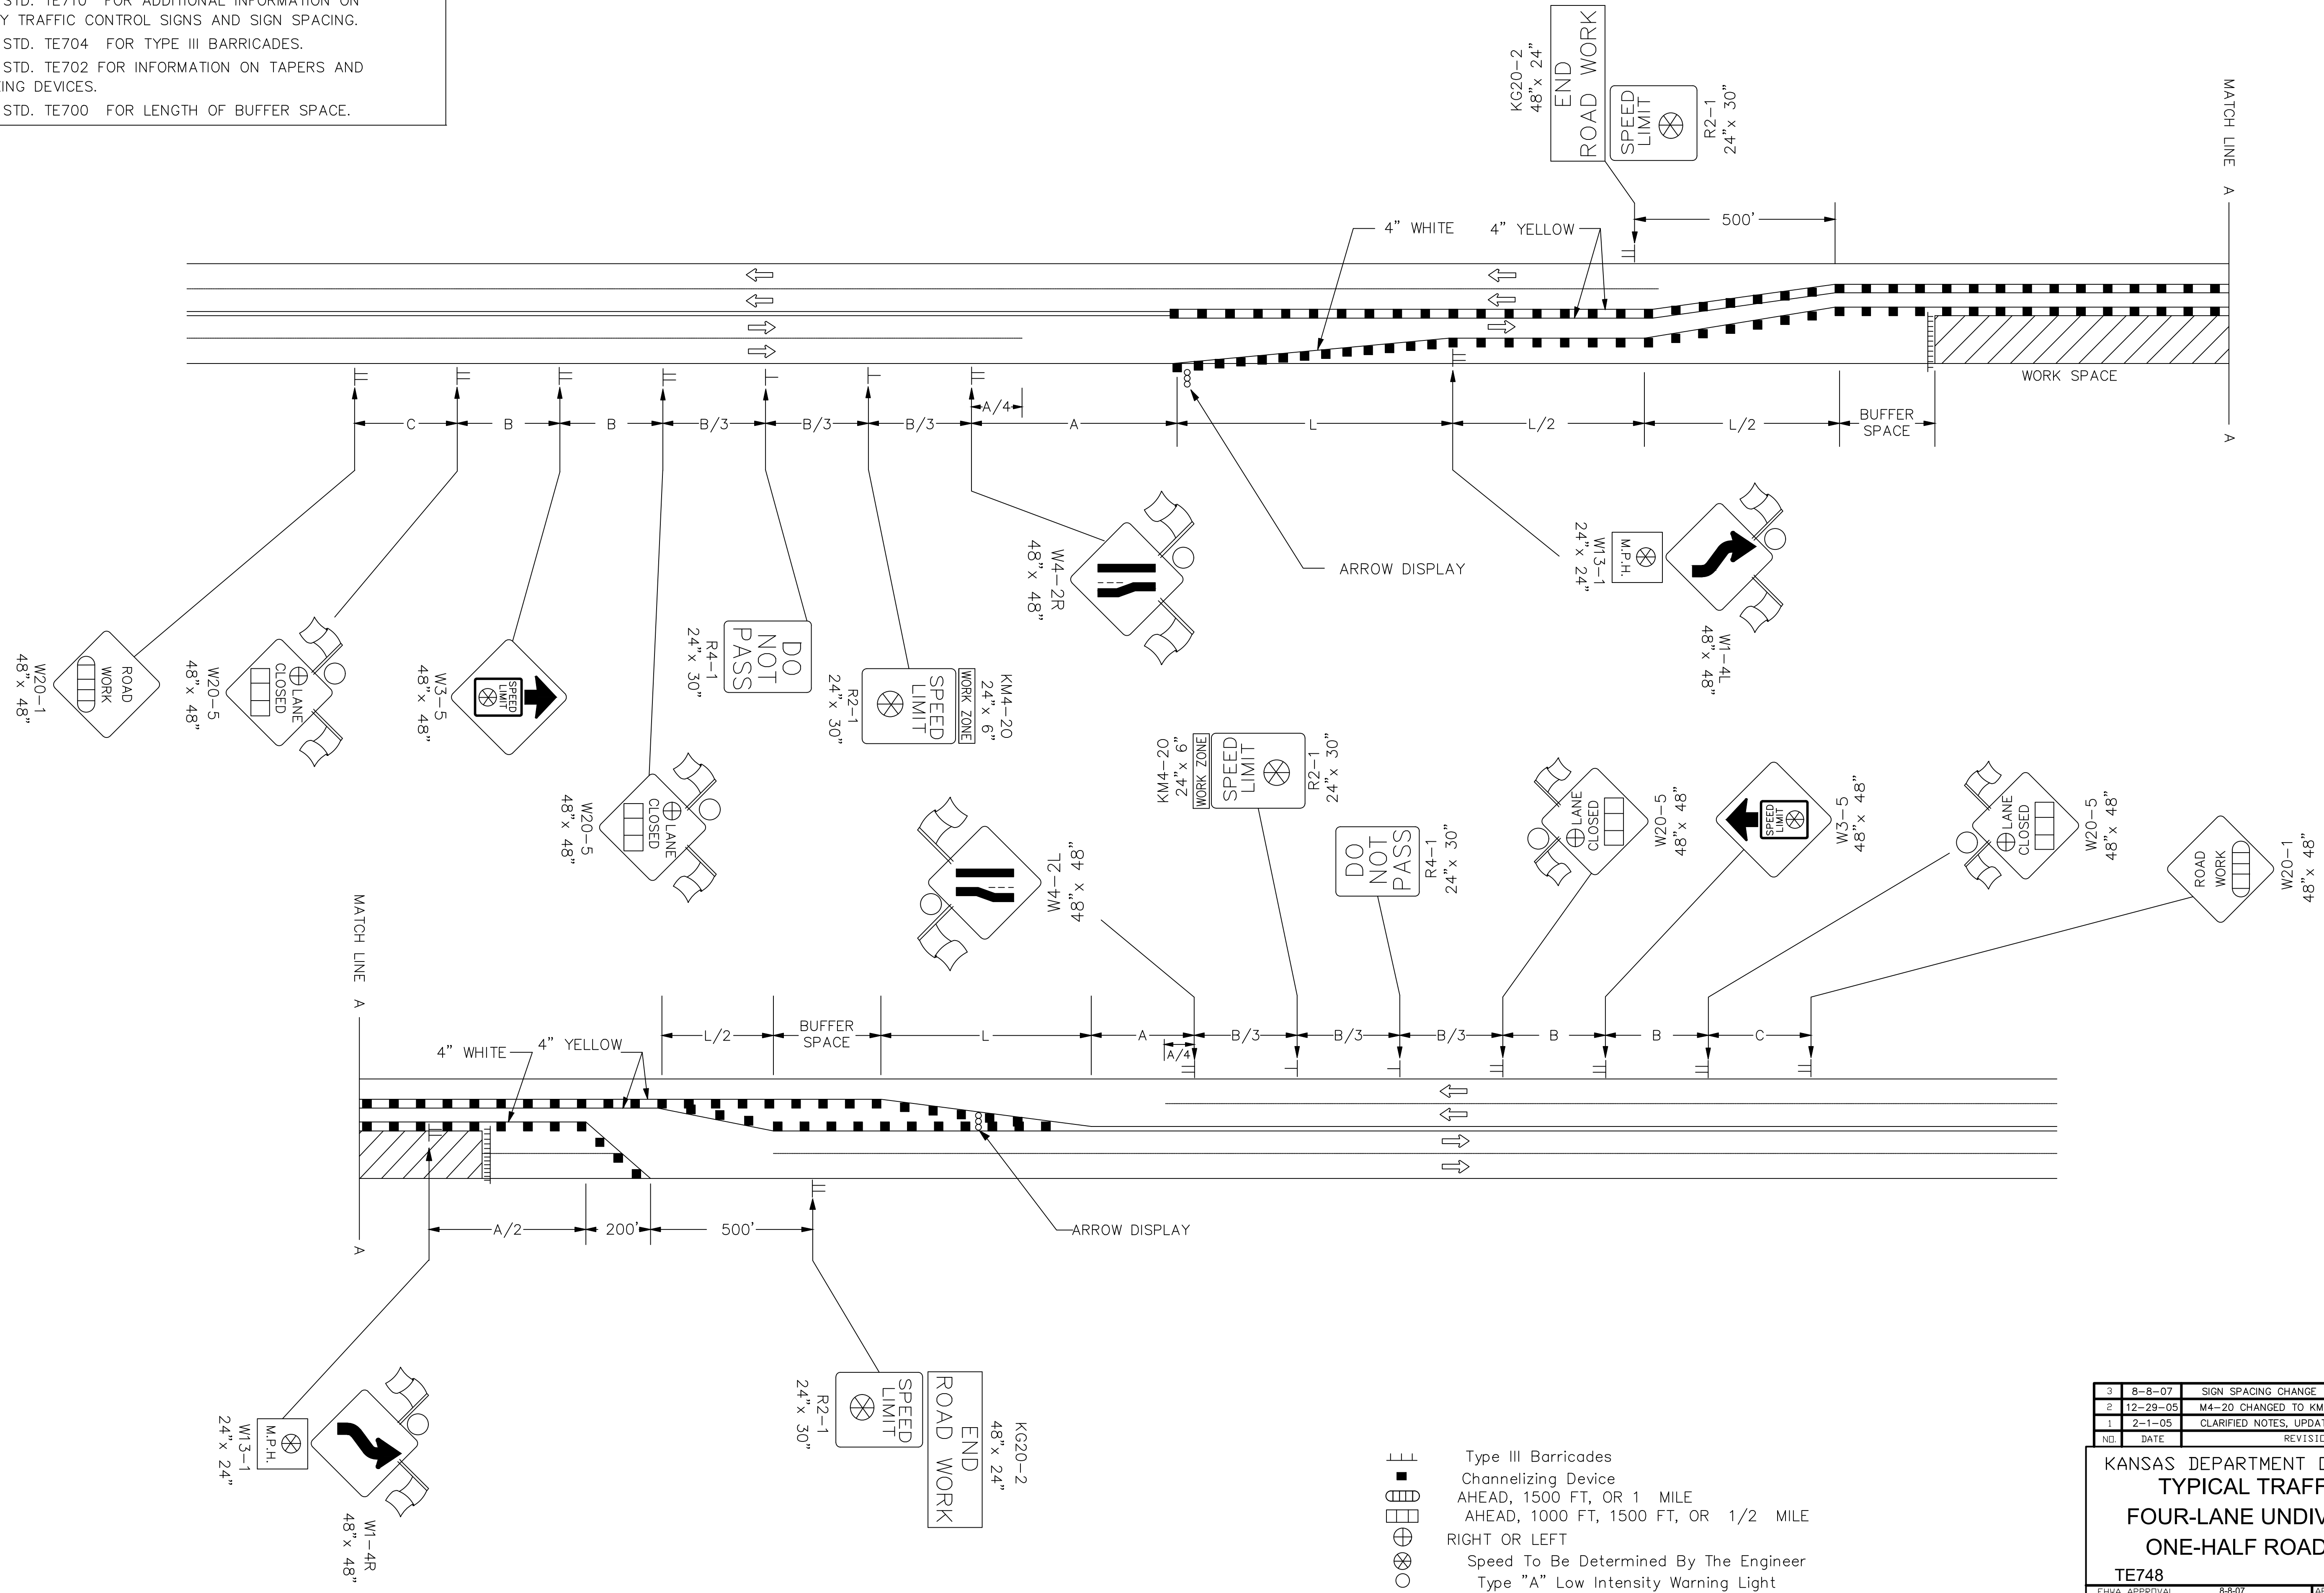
STD. TE710 FOR ADDITIONAL INFORMATION ON
Y TRAFFIC CONTROL SIGNS AND SIGN SPACING.
STD. TE704 FOR TYPE III BARRICADES.
STD. TE702 FOR INFORMATION ON TAPERS AND
ING DEVICES.
STD. TE700 FOR LENGTH OF BUFFER SPACE.

KG20-2
48"x 24"
END
ROAD WORK
SPEED
LIMIT
R2-1
24"x 30"

MATCH LINE A

A

4" WHITE
4" YELLOW
500'
WORK SPACE

C
B
B
B/3
B/3
B/3
A/4
A
L
L/2
L/2
BUFFER
SPACE

W4-2R
48"x 48"
ARROW DISPLAY
W13-1
24"x 24"
M.P.H.
W1-4L
48"x 48"

W20-1
48"x 48"
ROAD
WORK
W20-5
48"x 48"
LANE
CLOSED
W3-5
48"x 48"
SPEED
LIMIT
R4-1
24"x 30"
DO
NOT
PASS
R2-1
24"x 30"
SPEED
LIMIT
WORK ZONE
KM4-20
24"x 6"

W20-5
48"x 48"
LANE
CLOSED

KM4-20
24"x 6"
WORK ZONE
SPEED
LIMIT
R2-1
24"x 30"
W4-2L
48"x 48"
DO
NOT
PASS
R4-1
24"x 30"
LANE
CLOSED
W20-5
48"x 48"
SPEED
LIMIT
W3-5
48"x 48"
LANE
CLOSED
W20-5
48"x 48"
ROAD
WORK
W20-1
48"x 48"

MATCH LINE A

A

4" WHITE
4" YELLOW
L/2
BUFFER
SPACE
L
A
A/4
B/3
B/3
B/3
B
B
C

A/2
200'
500'
ARROW DISPLAY

W13-1
24"x 24"
M.P.H.
W1-4R
48"x 48"
R2-1
24"x 30"
SPEED
LIMIT
END
ROAD WORK
KG20-2
48"x 24"

Type III Barricades
Channelizing Device
AHEAD, 1500 FT, OR 1 MILE
AHEAD, 1000 FT, 1500 FT, OR 1/2 MILE
RIGHT OR LEFT
Speed To Be Determined By The Engineer
Type "A" Low Intensity Warning Light

| 3 | 8-8-07 | SIGN SPACING CHANGE |
|---|---|---|
| 2 | 12-29-05 | M4-20 CHANGED TO KM |
| 1 | 2-1-05 | CLARIFIED NOTES, UPDAT |
| NO. | DATE | REVISIO |

KANSAS DEPARTMENT O
TYPICAL TRAFF
FOUR-LANE UNDIV
ONE-HALF ROAD
TE748
FHWA APPROVAL 8-8-07